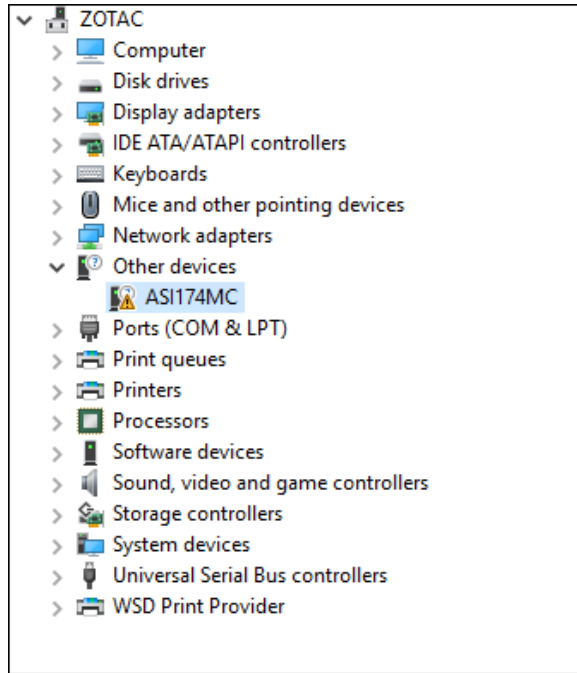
ZOTAC
Computer
Disk drives
Display adapters
IDE ATA/ATAPI controllers
Keyboards
Mice and other pointing devices
Network adapters
Other devices
ASI174MC
Ports (COM & LPT)
Print queues
Printers
Processors
Software devices
Sound, video and game controllers
Storage controllers
System devices
Universal Serial Bus controllers
WSD Print Provider